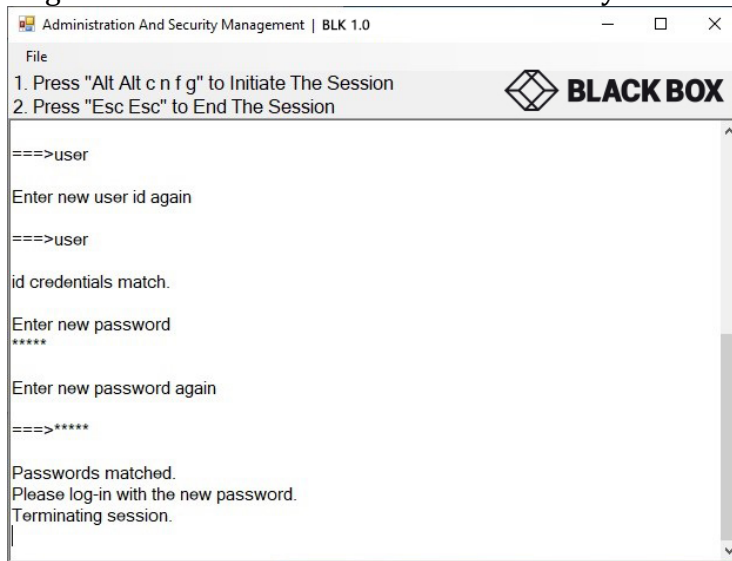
Administration And Security Management | BLK 1.0

File

1. Press "Alt Alt c n f g" to Initiate The Session
2. Press "Esc Esc" to End The Session

BLACK BOX

===>user

Enter new user id again

===>user

id credentials match.

Enter new password
*****

Enter new password again

===>*****

Passwords matched.
Please log-in with the new password.
Terminating session.